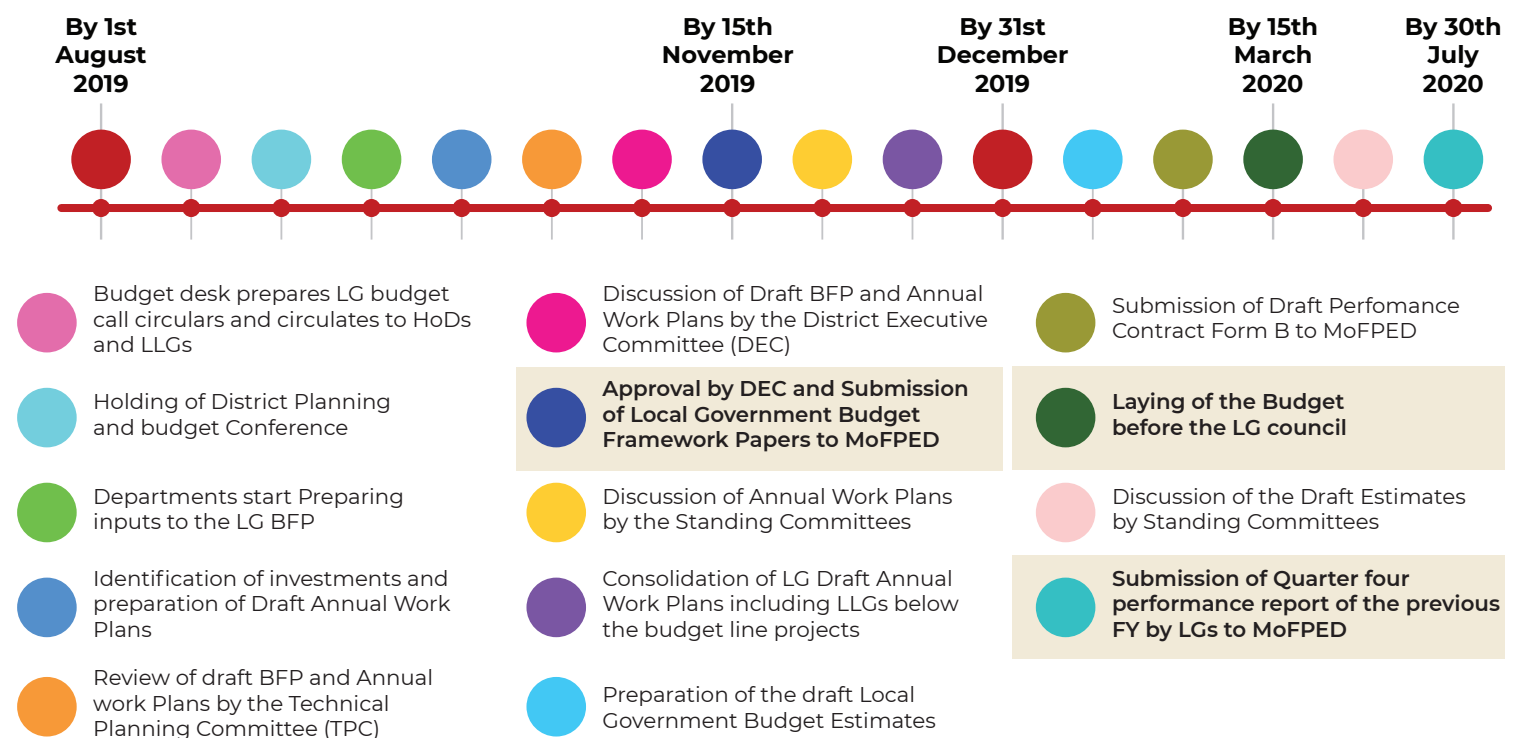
By 1st August 2019

By 15th November 2019

By 31st December 2019

By 15th March 2020

By 30th July 2020

Budget desk prepares LG budget call circulars and circulates to HoDs and LLGs

Holding of District Planning and budget Conference

Departments start Preparing inputs to the LG BFP

Identification of investments and preparation of Draft Annual Work Plans

Review of draft BFP and Annual work Plans by the Technical Planning Committee (TPC)

Discussion of Draft BFP and Annual Work Plans by the District Executive Committee (DEC)

**Approval by DEC and Submission of Local Government Budget Framework Papers to MoFPED**

Discussion of Annual Work Plans by the Standing Committees

Consolidation of LG Draft Annual Work Plans including LLGs below the budget line projects

Preparation of the draft Local Government Budget Estimates

Submission of Draft Perfomance Contract Form B to MoFPED

**Laying of the Budget before the LG council**

Discussion of the Draft Estimates by Standing Committees

**Submission of Quarter four performance report of the previous FY by LGs to MoFPED**